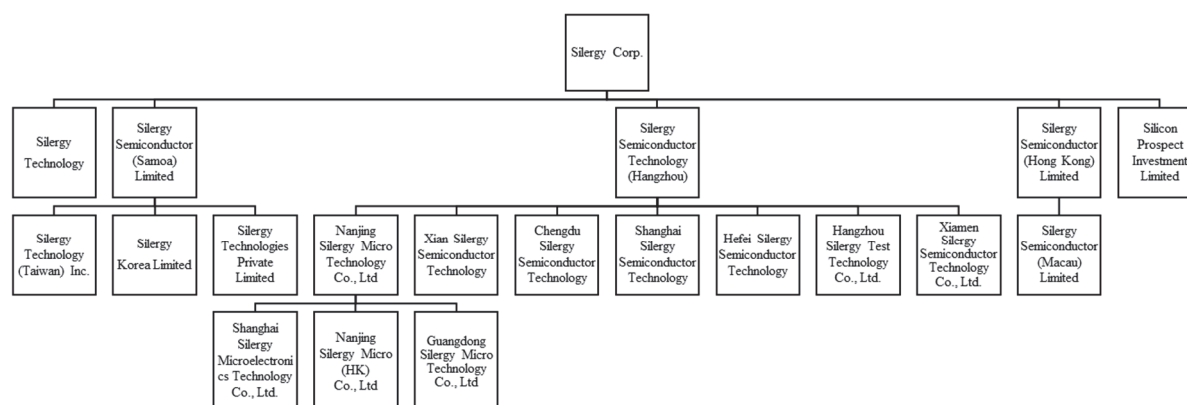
Silergy Corp.

Silergy Technology

Silergy Semiconductor (Samoa) Limited

Silergy Semiconductor Technology (Hangzhou)

Silergy Semiconductor (Hong Kong) Limited

Silicon Prospect Investment Limited

Silergy Technology (Taiwan) Inc.

Silergy Korea Limited

Silergy Technologies Private Limited

Nanjing Silergy Micro Technology Co., Ltd

Xian Silergy Semiconductor Technology

Chengdu Silergy Semiconductor Technology

Shanghai Silergy Semiconductor Technology

Hefei Silergy Semiconductor Technology

Hangzhou Silergy Test Technology Co., Ltd.

Xiamen Silergy Semiconductor Technology Co., Ltd.

Silergy Semiconductor (Macau) Limited

Shanghai Silergy Microelectronics Technology Co., Ltd.

Nanjing Silergy Micro (HK) Co., Ltd

Guangdong Silergy Micro Technology Co., Ltd